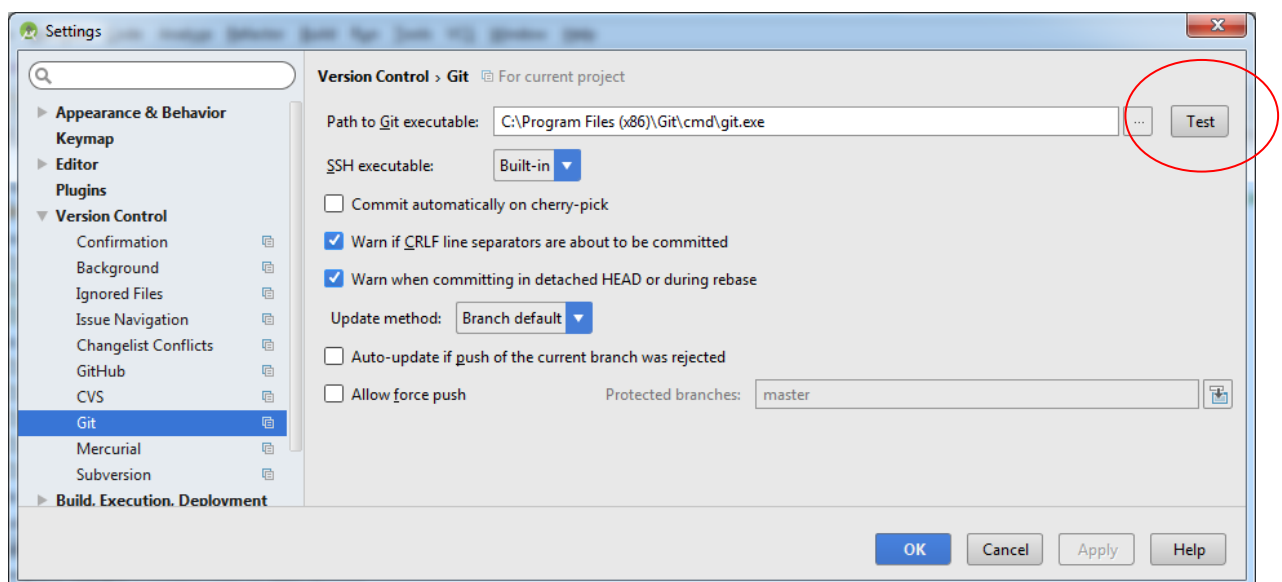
Settings

Appearance & Behavior
Keymap
Editor
Plugins
Version Control
Confirmation
Background
Ignored Files
Issue Navigation
Changelist Conflicts
GitHub
CVS
Git
Mercurial
Subversion
Build, Execution, Deployment

Version Control › Git For current project

Path to Git executable: C:\Program Files (x86)\Git\cmd\git.exe ... Test

SSH executable: Built-in

Commit automatically on cherry-pick

Warn if CRLF line separators are about to be committed

Warn when committing in detached HEAD or during rebase

Update method: Branch default

Auto-update if push of the current branch was rejected

Allow force push Protected branches: master

OK Cancel Apply Help